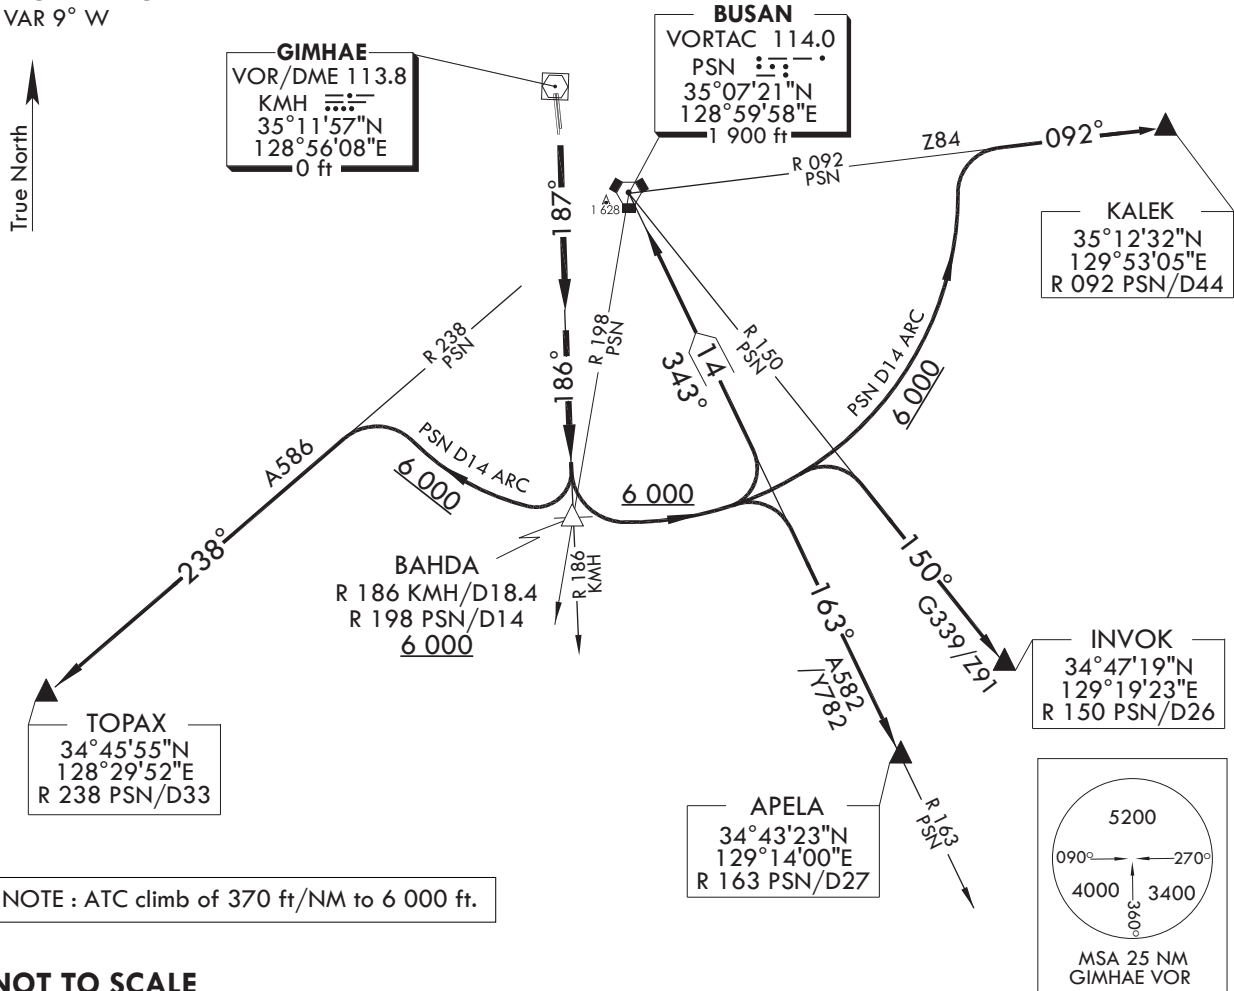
VAR 9° W

True North

GIMHAE
VOR/DME 113.8
KMH
35°11'57"N
128°56'08"E
0 ft

BUSAN
VORTAC 114.0
PSN
35°07'21"N
128°59'58"E
1 900 ft

1 628

R 092 PSN

Z84

092°

KALEK
35°12'32"N
129°53'05"E
R 092 PSN/D44

187°

R 238 PSN

R 198 PSN

186°

14

343°

R 150 PSN

PSN D14 ARC

6 000

A586

PSN D14 ARC

6 000

6 000

238°

BAHDA
R 186 KMH/D18.4
R 198 PSN/D14
6 000

R 186 KMH

163°

150°

G339/Z91

INVOK
34°47'19"N
129°19'23"E
R 150 PSN/D26

A582/Y782

TOPAX
34°45'55"N
128°29'52"E
R 238 PSN/D33

APELA
34°43'23"N
129°14'00"E
R 163 PSN/D27

R 163 PSN

5200
090°
270°
4000
3400
360°
MSA 25 NM
GIMHAE VOR

NOTE : ATC climb of 370 ft/NM to 6 000 ft.

NOT TO SCALE